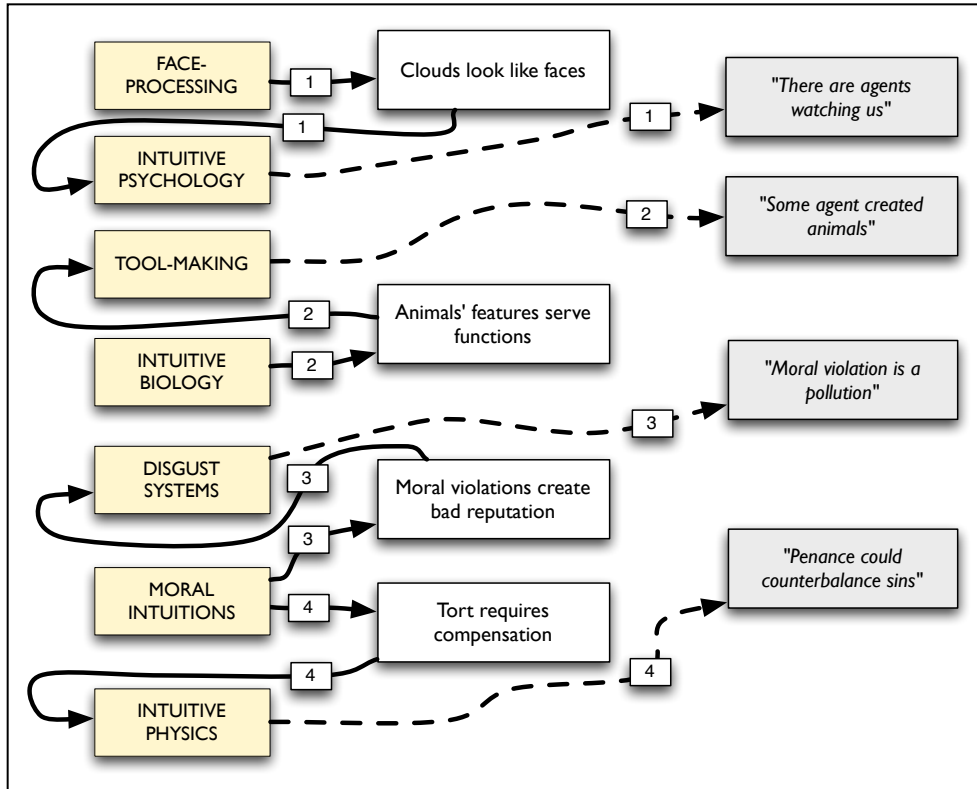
FACE-PROCESSING

1

Clouds look like faces

1

1

"There are agents watching us"

INTUITIVE PSYCHOLOGY

2

"Some agent created animals"

TOOL-MAKING

2

Animals' features serve functions

INTUITIVE BIOLOGY

2

"Moral violation is a pollution"

3

DISGUST SYSTEMS

3

Moral violations create bad reputation

3

MORAL INTUITIONS

4

Tort requires compensation

"Penance could counterbalance sins"

4

4

INTUITIVE PHYSICS